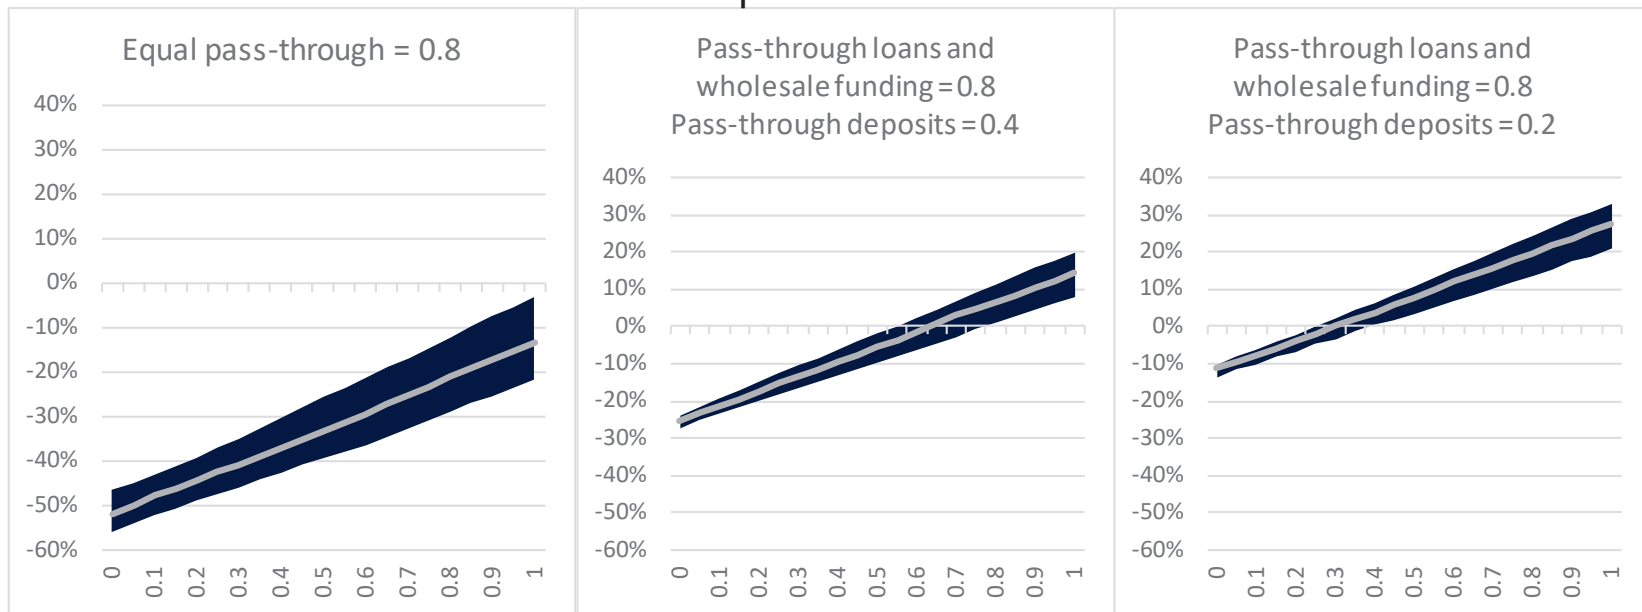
Equal pass-through = 0.8

40%
30%
20%
10%
0%
-10%
-20%
-30%
-40%
-50%
-60%

0
0.1
0.2
0.3
0.4
0.5
0.6
0.7
0.8
0.9
1

Pass-through loans and wholesale funding = 0.8
Pass-through deposits = 0.4

40%
30%
20%
10%
0%
-10%
-20%
-30%
-40%
-50%
-60%

0
0.1
0.2
0.3
0.4
0.5
0.6
0.7
0.8
0.9
1

Pass-through loans and wholesale funding = 0.8
Pass-through deposits = 0.2

40%
30%
20%
10%
0%
-10%
-20%
-30%
-40%
-50%
-60%

0
0.1
0.2
0.3
0.4
0.5
0.6
0.7
0.8
0.9
1